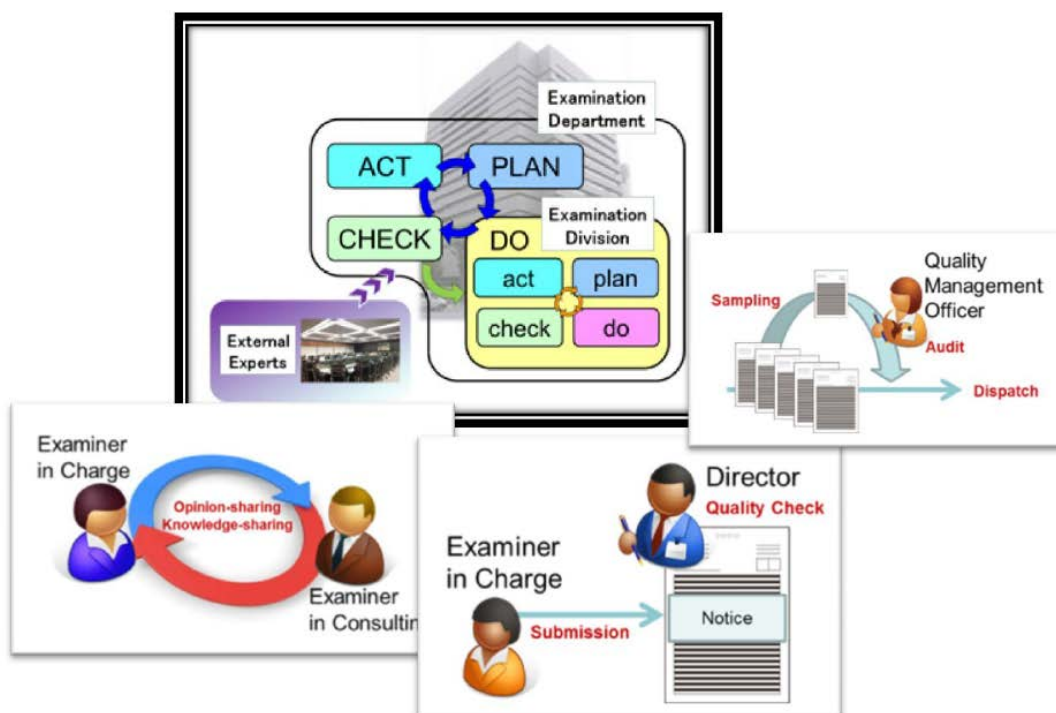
Examination Department

ACT

PLAN

CHECK

DO

Examination Division

act

plan

check

do

External Experts

Quality Management Officer

Sampling

Audit

Dispatch

Examiner in Charge

Opinion-sharing
Knowledge-sharing

Examiner in Consultin

Director

Quality Check

Examiner in Charge

Submission

Notice